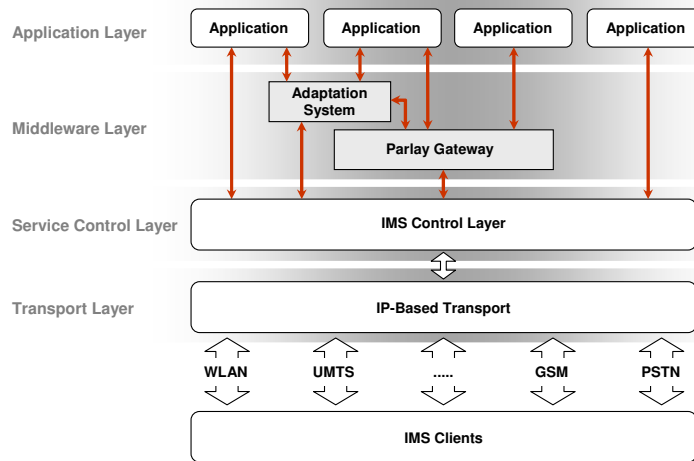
Application Layer

Application

Application

Application

Application

Adaptation System

Middleware Layer

Parlay Gateway

Service Control Layer

IMS Control Layer

Transport Layer

IP-Based Transport

WLAN

UMTS

.....

GSM

PSTN

IMS Clients